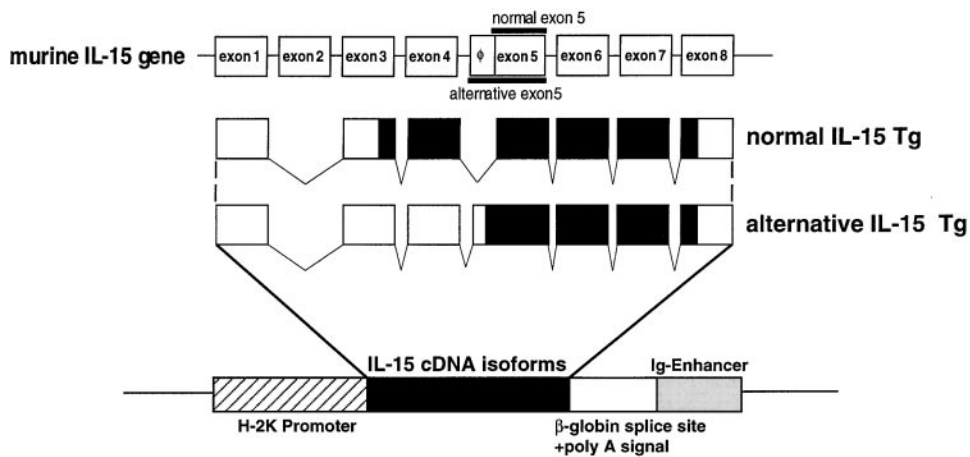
murine IL-15 gene

normal exon 5

exon 1 exon 2 exon 3 exon 4 φ exon 5 exon 6 exon 7 exon 8

alternative exon5

normal IL-15 Tg

alternative IL-15 Tg

IL-15 cDNA isoforms

Ig-Enhancer

H-2K Promoter

β-globin splice site +poly A signal